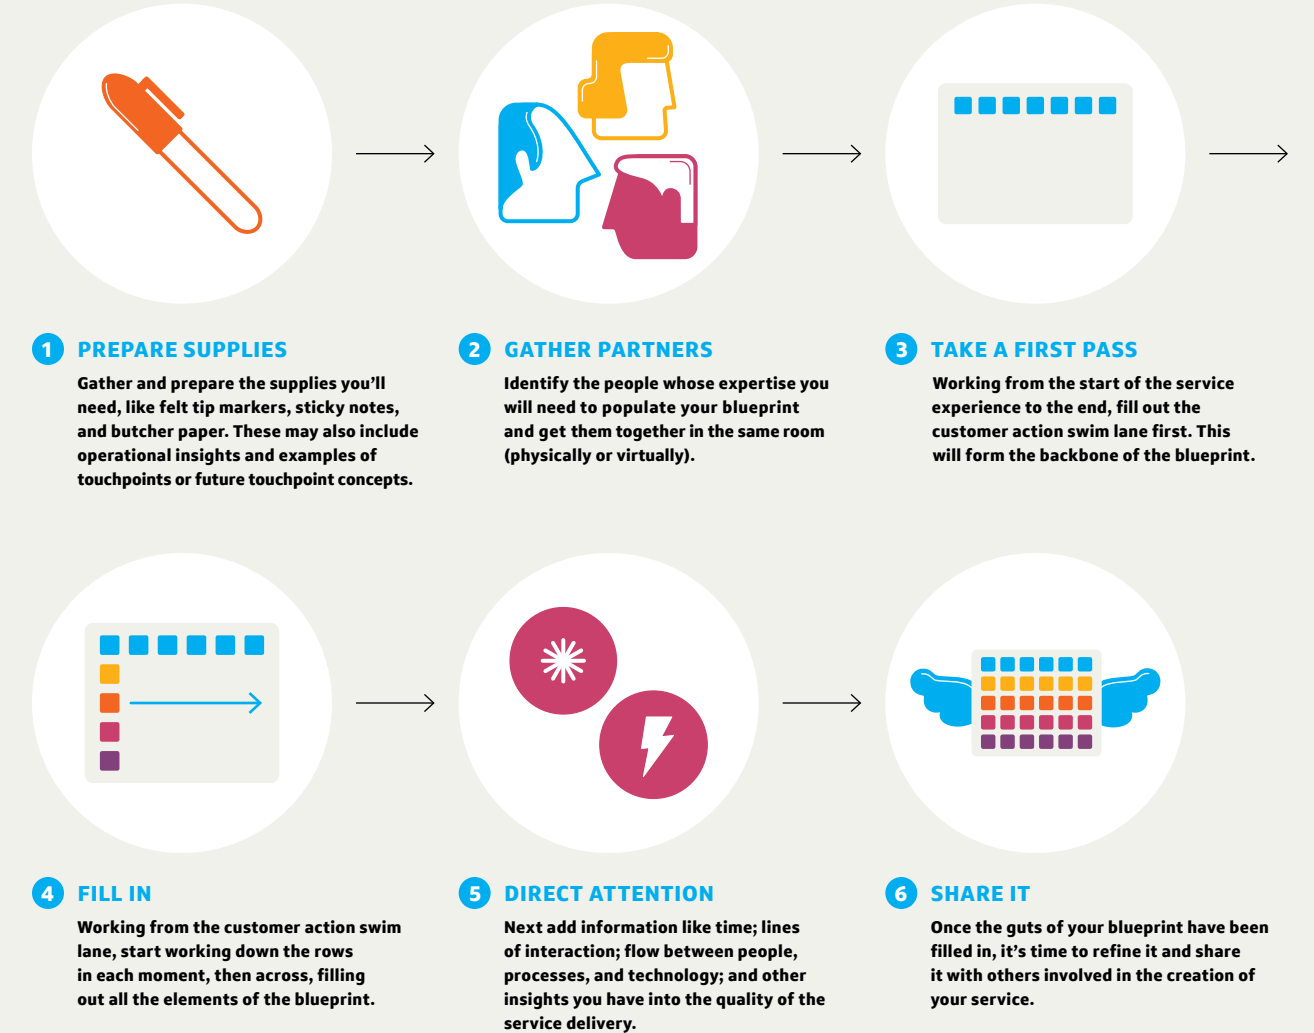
1 PREPARE SUPPLIES

Gather and prepare the supplies you'll need, like felt tip markers, sticky notes, and butcher paper. These may also include operational insights and examples of touchpoints or future touchpoint concepts.

2 GATHER PARTNERS

Identify the people whose expertise you will need to populate your blueprint and get them together in the same room (physically or virtually).

3 TAKE A FIRST PASS

Working from the start of the service experience to the end, fill out the customer action swim lane first. This will form the backbone of the blueprint.

4 FILL IN

Working from the customer action swim lane, start working down the rows in each moment, then across, filling out all the elements of the blueprint.

5 DIRECT ATTENTION

Next add information like time; lines of interaction; flow between people, processes, and technology; and other insights you have into the quality of the service delivery.

6 SHARE IT

Once the guts of your blueprint have been filled in, it's time to refine it and share it with others involved in the creation of your service.